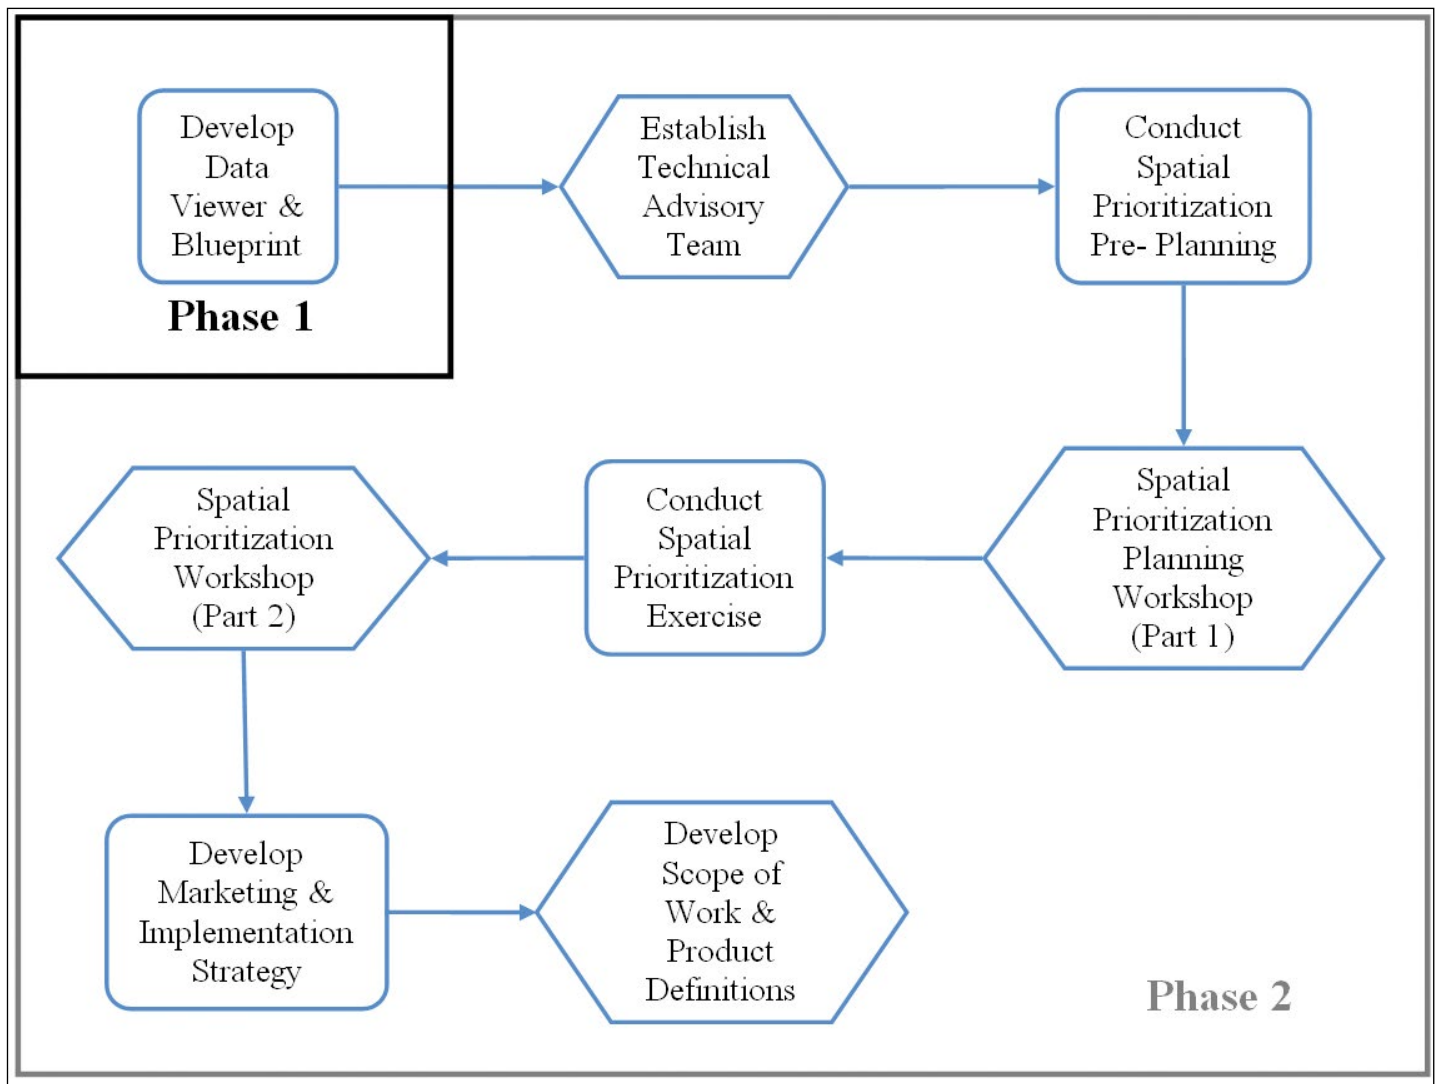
Develop Data Viewer & Blueprint

Phase 1

Establish Technical Advisory Team

Conduct Spatial Prioritization Pre- Planning

Spatial Prioritization Planning Workshop (Part 1)

Conduct Spatial Prioritization Exercise

Spatial Prioritization Workshop (Part 2)

Develop Marketing & Implementation Strategy

Develop Scope of Work & Product Definitions

Phase 2